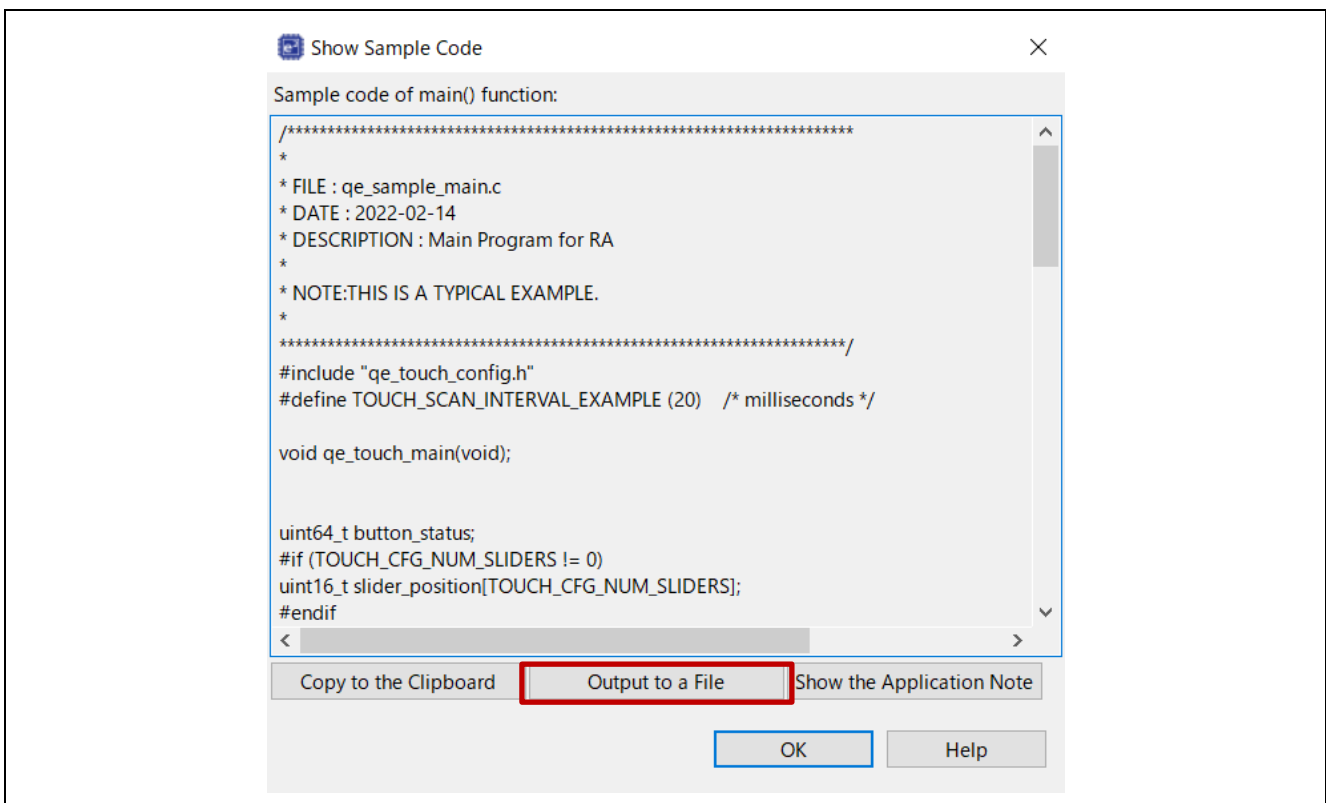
Show Sample Code

Sample code of main() function:

/***********************************************************************
*
* FILE : qe_sample_main.c
* DATE : 2022-02-14
* DESCRIPTION : Main Program for RA
*
* NOTE:THIS IS A TYPICAL EXAMPLE.
*
***********************************************************************/
#include "qe_touch_config.h"
#define TOUCH_SCAN_INTERVAL_EXAMPLE (20) /* milliseconds */

void qe_touch_main(void);

uint64_t button_status;
#if (TOUCH_CFG_NUM_SLIDERS != 0)
uint16_t slider_position[TOUCH_CFG_NUM_SLIDERS];
#endif

Copy to the Clipboard | Output to a File | Show the Application Note

OK | Help